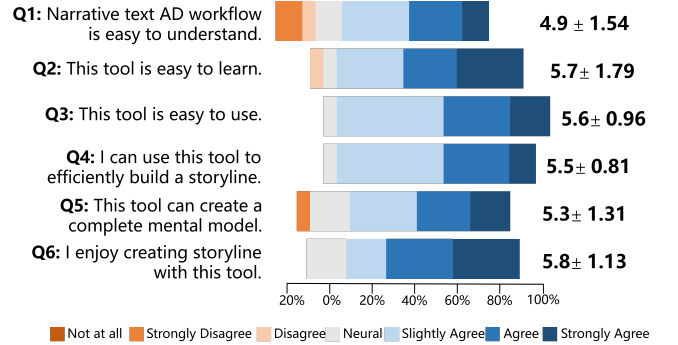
**Q1:** Narrative text AD workflow is easy to understand.
4.9 ± 1.54

**Q2:** This tool is easy to learn.
5.7 ± 1.79

**Q3:** This tool is easy to use.
5.6 ± 0.96

**Q4:** I can use this tool to efficiently build a storyline.
5.5 ± 0.81

**Q5:** This tool can create a complete mental model.
5.3 ± 1.31

**Q6:** I enjoy creating storyline with this tool.
5.8 ± 1.13

20% 0% 20% 40% 60% 80% 100%

Not at all | Strongly Disagree | Disagree | Neural | Slightly Agree | Agree | Strongly Agree